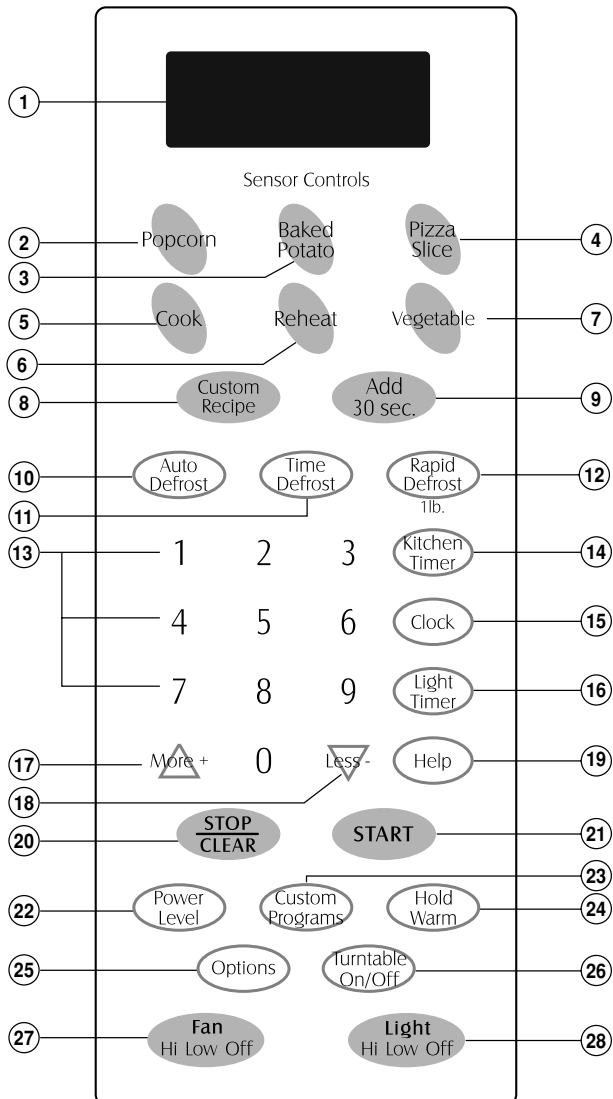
1

Sensor Controls

2 Popcorn

3 Baked Potato

4 Pizza Slice

5 Cook

6 Reheat

7 Vegetable

8 Custom Recipe

9 Add 30 sec.

10 Auto Defrost

11 Time Defrost

12 Rapid Defrost 1lb.

13 1 2 3

14 Kitchen Timer

4 5 6

15 Clock

7 8 9

16 Light Timer

17 More +

0

18 Less -

19 Help

20 $\frac{\text{STOP}}{\text{CLEAR}}$

21 START

22 Power Level

23 Custom Programs

24 Hold Warm

25 Options

26 Turntable On/Off

27 Fan Hi Low Off

28 Light Hi Low Off